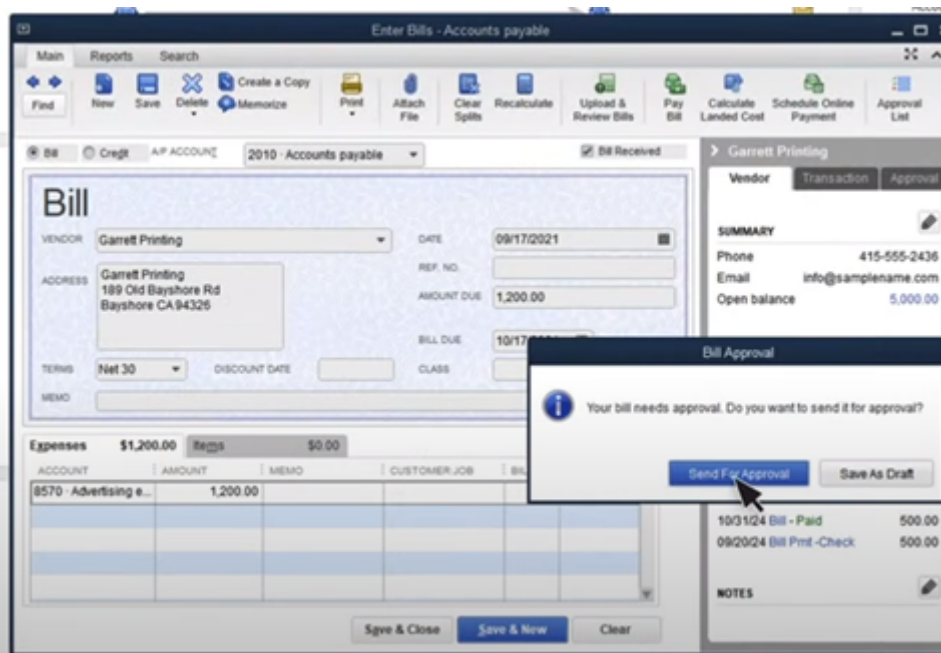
Enter Bills - Accounts payable

Main Reports Search

Find New Save Delete Create a Copy Memorize Print Attach File Clear Splits Recalculate Upload & Review Bills Pay Bill Calculate Landed Cost Schedule Online Payment Approval List

Bill Credit A/P ACCOUNT 2010 · Accounts payable Bill Received

Bill

VENDOR Garrett Printing

ADDRESS Garrett Printing
189 Old Bayshore Rd
Bayshore CA 94326

DATE 09/17/2021
REF. NO.
AMOUNT DUE 1,200.00
BILL DUE 10/17

TERMS Net 30 DISCOUNT DATE CLASS

MEMO

Expenses $1,200.00 Items $0.00

| ACCOUNT | AMOUNT | MEMO | CUSTOMER:JOB | BIL |
|---|---|---|---|---|
| 8570 · Advertising e... | 1,200.00 | | | |

Save & Close Save & New Clear

Garrett Printing

Vendor Transaction Approval

SUMMARY

Phone 415-555-2436
Email info@samplename.com
Open balance 5,000.00

10/31/24 Bill - Paid 500.00
09/20/24 Bill Pmt -Check 500.00

NOTES

Bill Approval

Your bill needs approval. Do you want to send it for approval?

Send For Approval Save As Draft